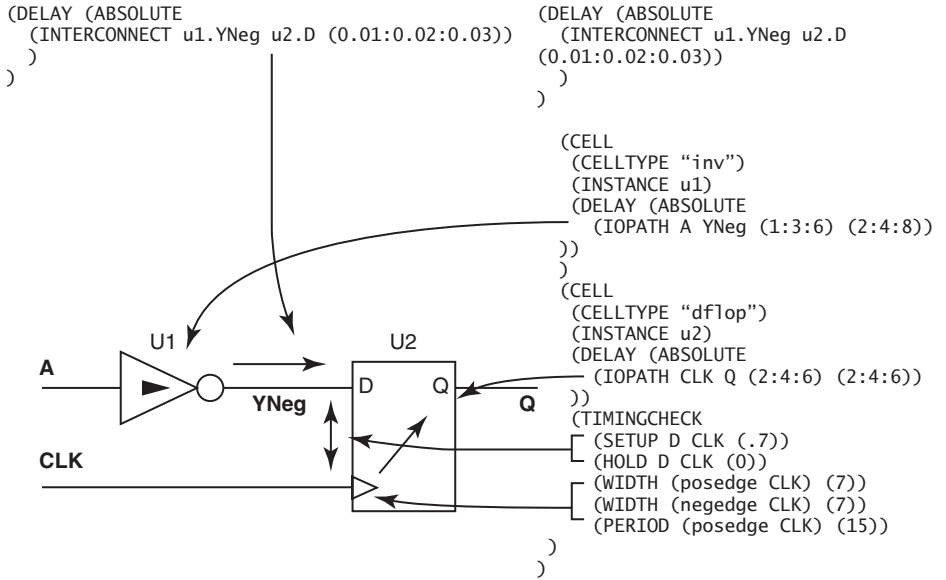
(DELAY (ABSOLUTE
 (INTERCONNECT u1.YNeg u2.D (0.01:0.02:0.03))
 )
)

(DELAY (ABSOLUTE
 (INTERCONNECT u1.YNeg u2.D
(0.01:0.02:0.03))
 )
)

(CELL
 (CELLTYPE “inv”)
 (INSTANCE u1)
 (DELAY (ABSOLUTE
 (IOPATH A YNeg (1:3:6) (2:4:8))
 ))
)
(CELL
 (CELLTYPE “dflop”)
 (INSTANCE u2)
 (DELAY (ABSOLUTE
 (IOPATH CLK Q (2:4:6) (2:4:6))
 ))
 (TIMINGCHECK
 (SETUP D CLK (.7))
 (HOLD D CLK (0))
 (WIDTH (posedge CLK) (7))
 (WIDTH (negedge CLK) (7))
 (PERIOD (posedge CLK) (15))
 )
)

U1

U2

A

D

Q

YNeg

Q

CLK